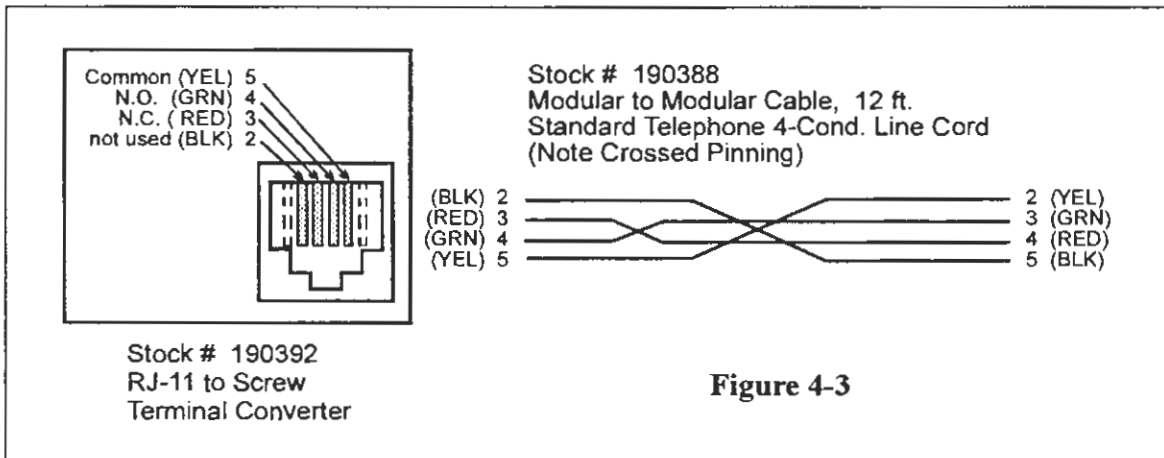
Common (YEL) 5
N.O. (GRN) 4
N.C. ( RED) 3
not used (BLK) 2

Stock # 190392
RJ-11 to Screw Terminal Converter

Stock # 190388
Modular to Modular Cable, 12 ft.
Standard Telephone 4-Cond. Line Cord
(Note Crossed Pinning)

(BLK) 2
(RED) 3
(GRN) 4
(YEL) 5

2 (YEL)
3 (GRN)
4 (RED)
5 (BLK)

Figure 4-3